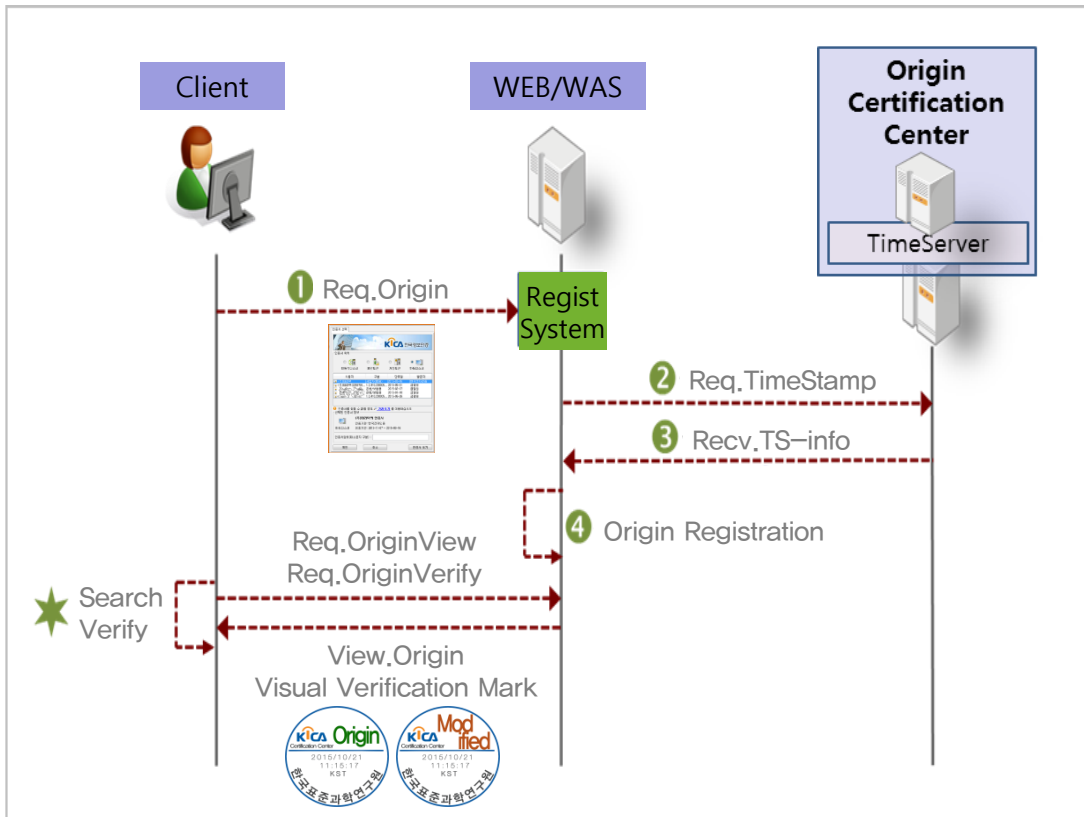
Client

WEB/WAS

Origin Certification Center

TimeServer

1 Req.Origin

Regist System

2 Req.TimeStamp

3 Recv.TS-info

4 Origin Registration

Req.OriginView
Req.OriginVerify

Search
Verify

View.Origin
Visual Verification Mark

KICA Origin
Certification Center
2015/10/21
11:15:17
KST
한국표준과학연구원

KICA Modified
Certification Center
2015/10/21
11:15:17
KST
한국표준과학연구원